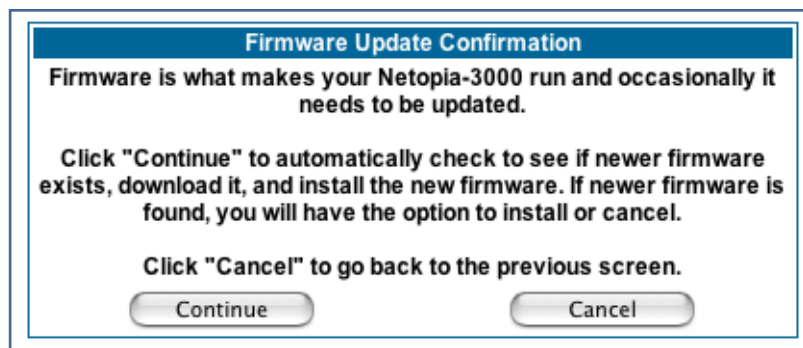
Firmware Update Confirmation

Firmware is what makes your Netopia-3000 run and occasionally it needs to be updated.

Click "Continue" to automatically check to see if newer firmware exists, download it, and install the new firmware. If newer firmware is found, you will have the option to install or cancel.

Click "Cancel" to go back to the previous screen.

Continue

Cancel